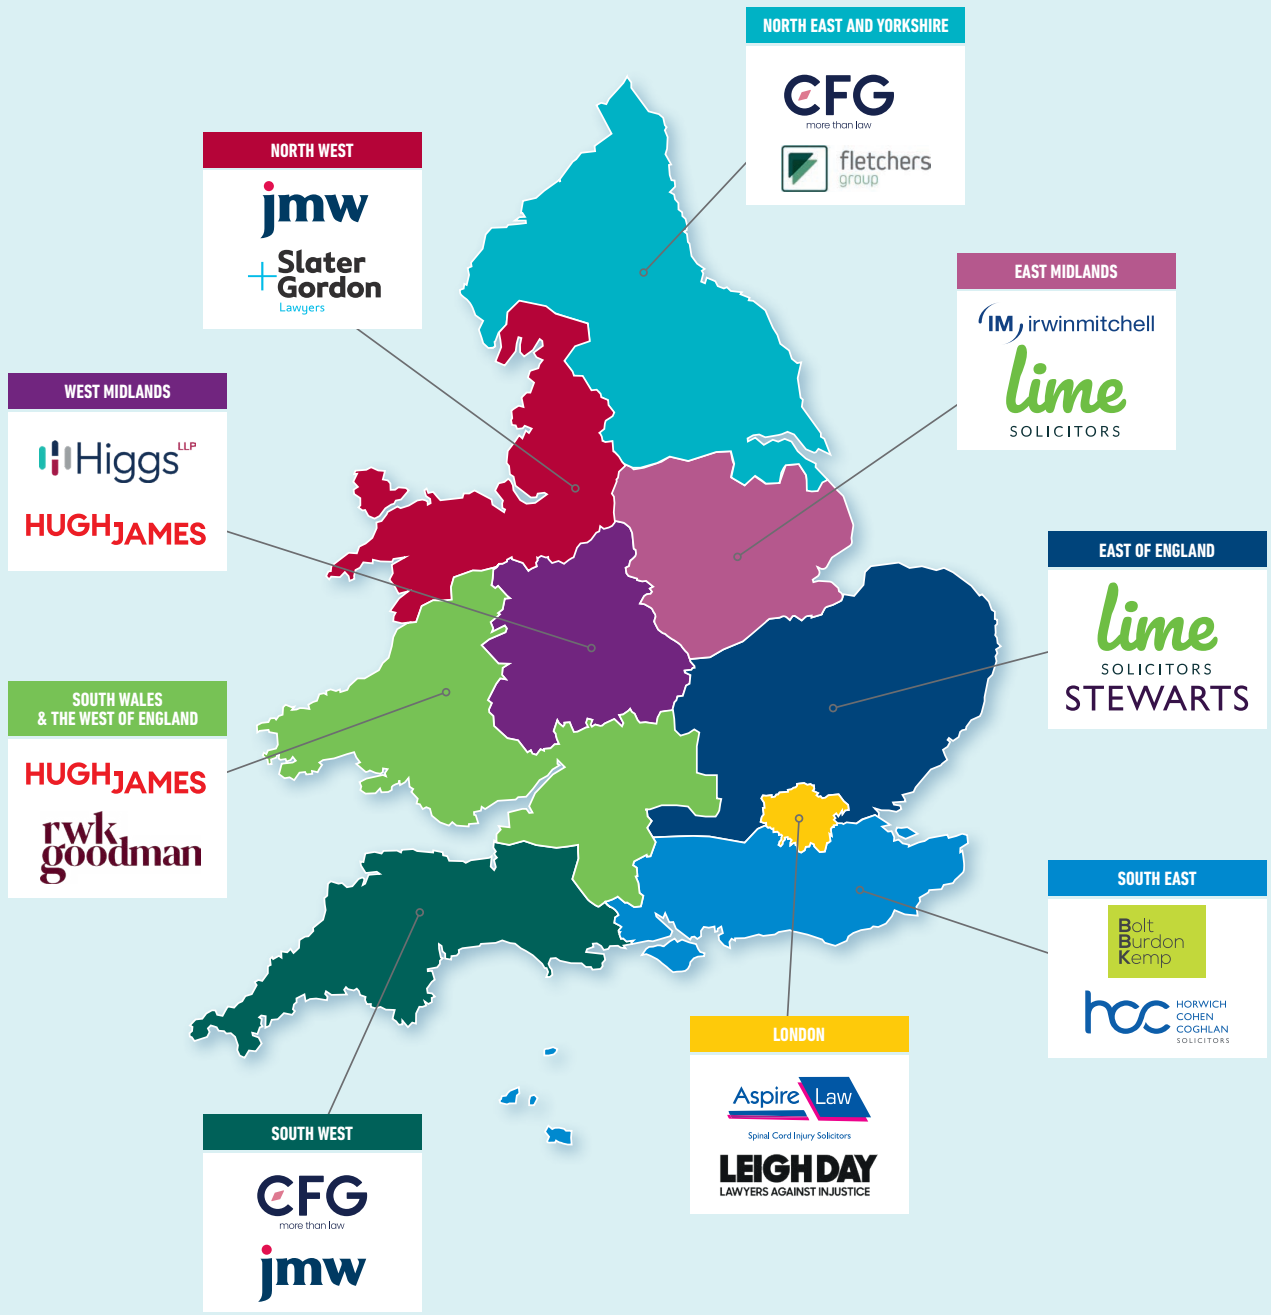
NORTH EAST AND YORKSHIRE

CFG
more than law

fletchers
group

NORTH WEST

jmw

Slater
Gordon
Lawyers

EAST MIDLANDS

IM irwinmitchell

lime
SOLICITORS

WEST MIDLANDS

Higgs LLP

HUGH JAMES

EAST OF ENGLAND

lime
SOLICITORS
STEWARTS

SOUTH WALES
& THE WEST OF ENGLAND

HUGH JAMES

rwk
goodman

SOUTH EAST

Bolt
Burdon
Kemp

hcc HORWICH COHEN COGHLAN SOLICITORS

LONDON

Aspire Law
Spinal Cord Injury Solicitors

LEIGH DAY
LAWYERS AGAINST INJUSTICE

SOUTH WEST

CFG
more than law

jmw